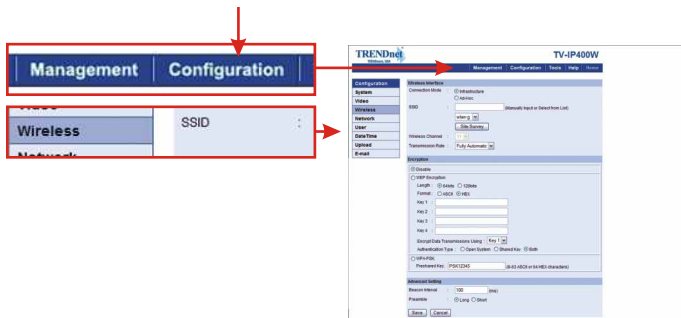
Management | Configuration

Wireless

SSID

TRENDnet

TV-IP400W

Management | Configuration | Tools | Help | Home

Configuration
System
Video
Wireless
Network
User
Date/Time
Upload
E-mail

Wireless Interface

Connection Mode : Infrastructure Ad-Hoc

SSID : (Manually Input or Select from List)

Site Survey

Wireless Channel :

Transmission Rate : Fully Automatic

Encryption

Disable

WEP Encryption

Length : 64bits 128bits

Format : ASCII HEX

Key 1 :

Key 2 :

Key 3 :

Key 4 :

Encrypt Data Transmissions Using : Key 1

Authentication Type : Open System Shared Key Both

WPA-PSK

Preshared Key : PSK12345 (8-63 ASCII or 64 HEX characters)

Advanced Setting

Beacon Interval : 100 (ms)

Preamble : Long Short

Save Cancel